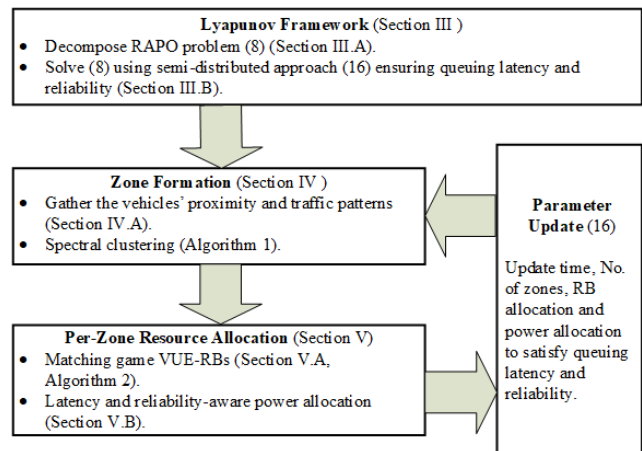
**Lyapunov Framework** (Section III )

- Decompose RAPO problem (8) (Section III.A).
- Solve (8) using semi-distributed approach (16) ensuring queuing latency and reliability (Section III.B).

**Zone Formation** (Section IV )

- Gather the vehicles' proximity and traffic patterns (Section IV.A).
- Spectral clustering (Algorithm 1).

**Per-Zone Resource Allocation** (Section V)

- Matching game VUE-RBs (Section V.A, Algorithm 2).
- Latency and reliability-aware power allocation (Section V.B).

**Parameter Update** (16)

Update time, No. of zones, RB allocation and power allocation to satisfy queuing latency and reliability.